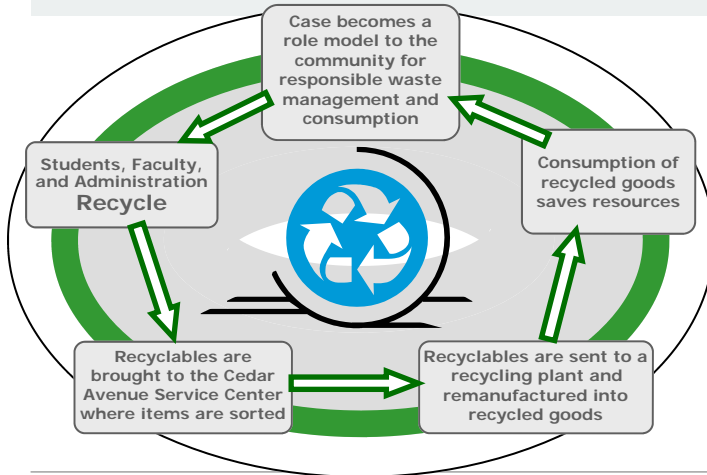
Case becomes a role model to the community for responsible waste management and consumption

Students, Faculty, and Administration Recycle

Consumption of recycled goods saves resources

Recyclables are brought to the Cedar Avenue Service Center where items are sorted

Recyclables are sent to a recycling plant and remanufactured into recycled goods